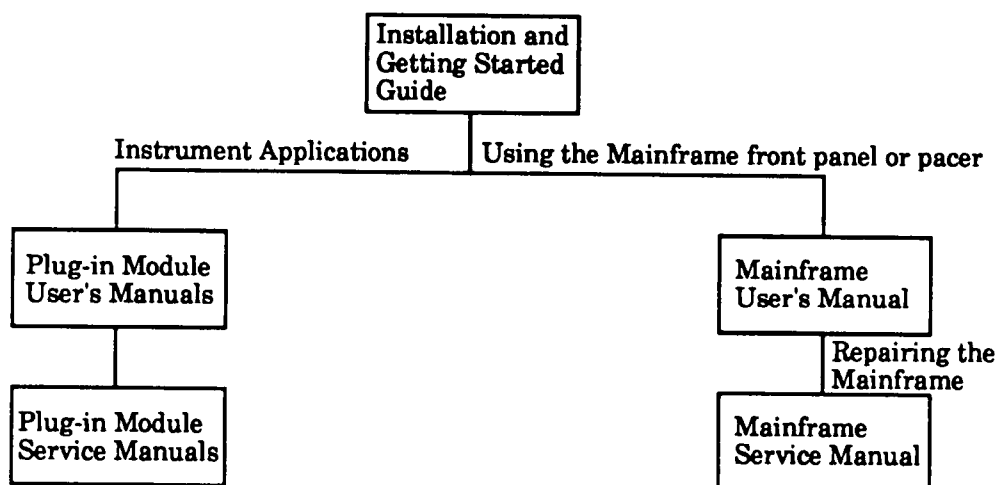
Installation and Getting Started Guide

Instrument Applications

Using the Mainframe front panel or pacer

Plug-in Module User's Manuals

Mainframe User's Manual

Repairing the Mainframe

Plug-in Module Service Manuals

Mainframe Service Manual